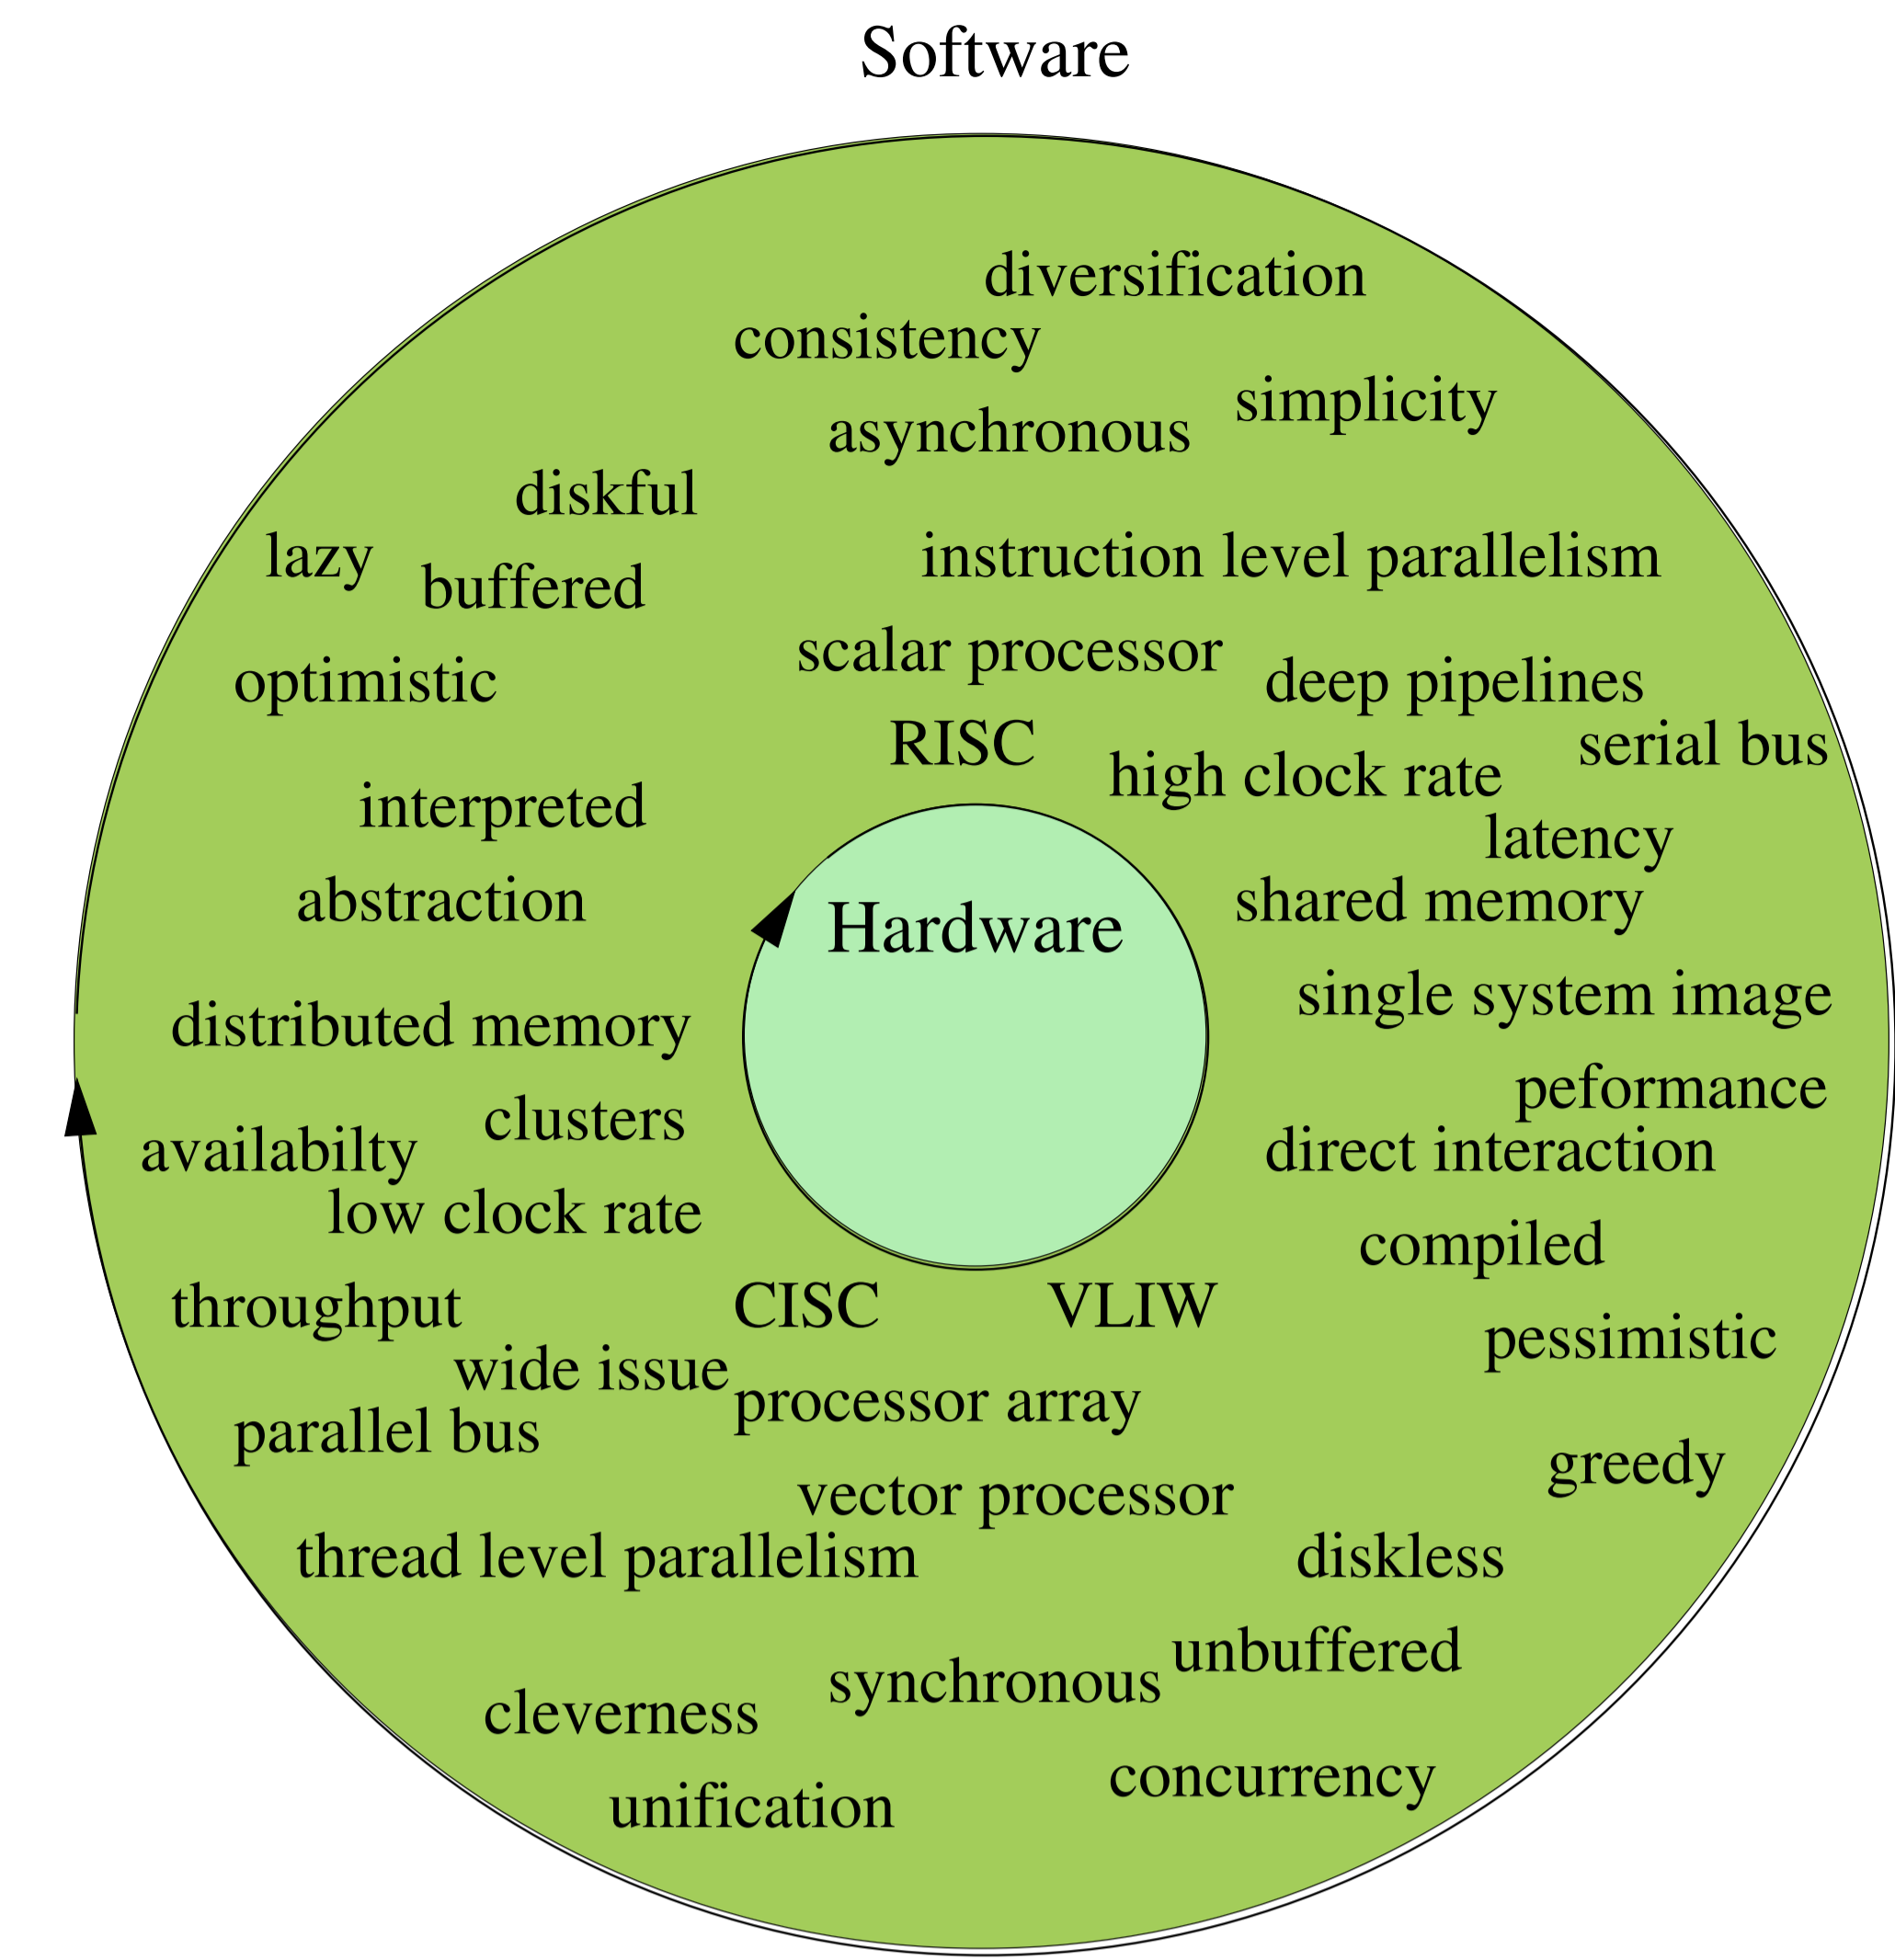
Software

diversification
consistency
simplicity
asynchronous
diskful
lazy
buffered
instruction level parallelism
optimistic
scalar processor
deep pipelines
RISC
serial bus
high clock rate
interpreted
latency
abstraction
Hardware
shared memory
single system image
distributed memory
peformance
clusters
availabilty
direct interaction
low clock rate
compiled
throughput
CISC
VLIW
pessimistic
wide issue
processor array
parallel bus
greedy
vector processor
thread level parallelism
diskless
unbuffered
synchronous
cleverness
concurrency
unification